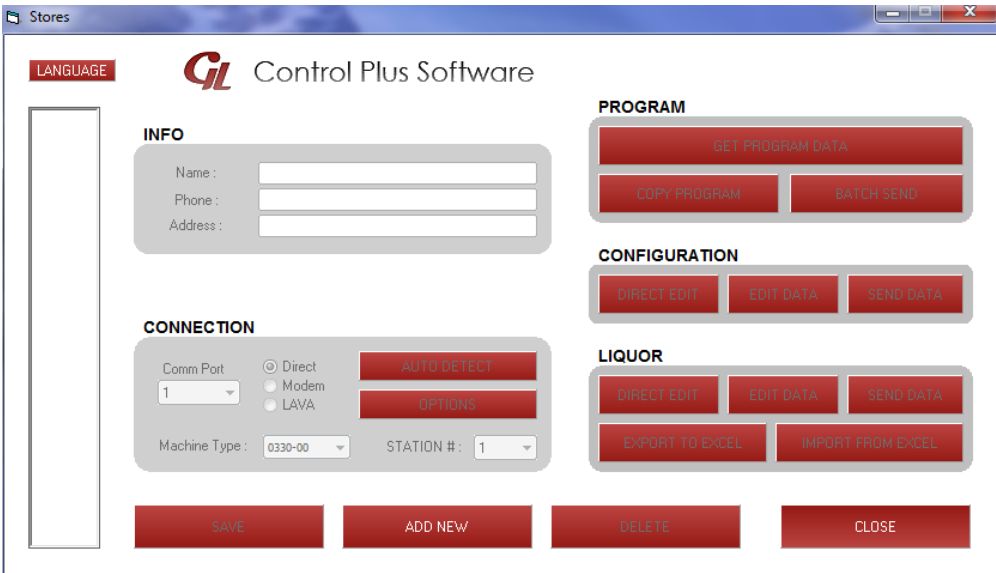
Stores

LANGUAGE

GL Control Plus Software

INFO

Name :
Phone :
Address :

CONNECTION

Comm Port
1
Direct
Modem
LAVA
AUTO DETECT
OPTIONS
Machine Type : 0330-00
STATION # : 1

PROGRAM

GET PROGRAM DATA
COPY PROGRAM
BATCH SEND

CONFIGURATION

DIRECT EDIT
EDIT DATA
SEND DATA

LIQUOR

DIRECT EDIT
EDIT DATA
SEND DATA
EXPORT TO EXCEL
IMPORT FROM EXCEL

SAVE
ADD NEW
DELETE
CLOSE